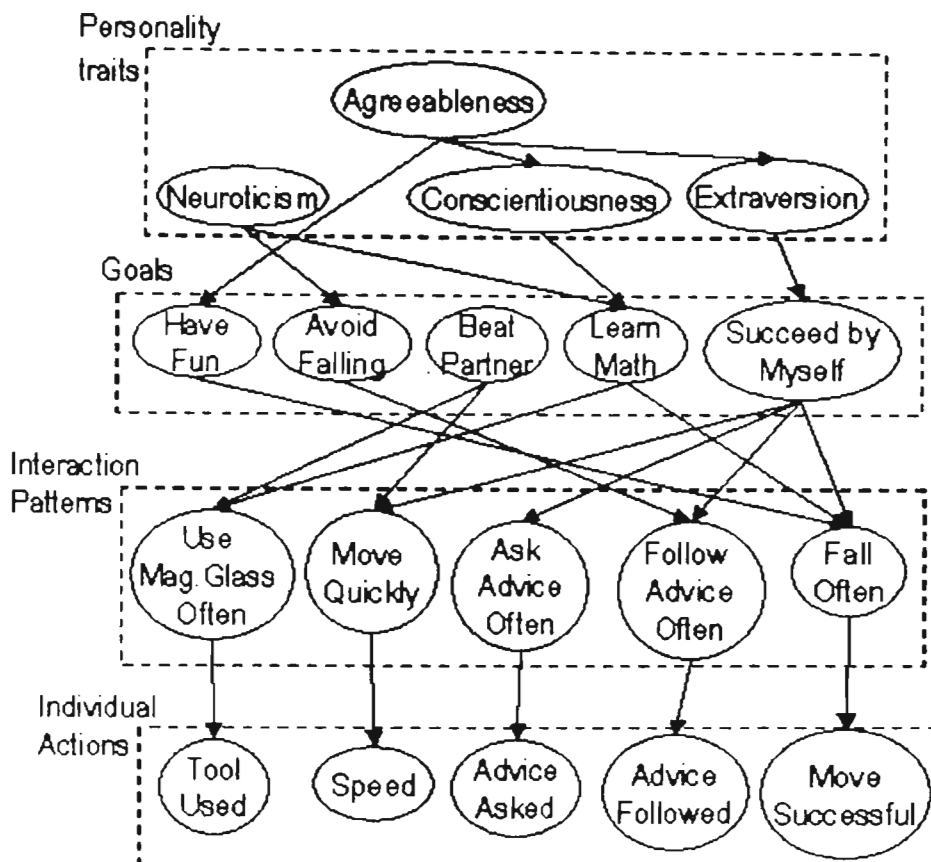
Personality traits

Agreeableness

Neuroticism

Conscientiousness

Extraversion

Goals

Have Fun

Avoid Falling

Beat Partner

Learn Math

Succeed by Myself

Interaction Patterns

Use Mag. Glass Often

Move Quickly

Ask Advice Often

Follow Advice Often

Fall Often

Individual Actions

Tool Used

Speed

Advice Asked

Advice Followed

Move Successful